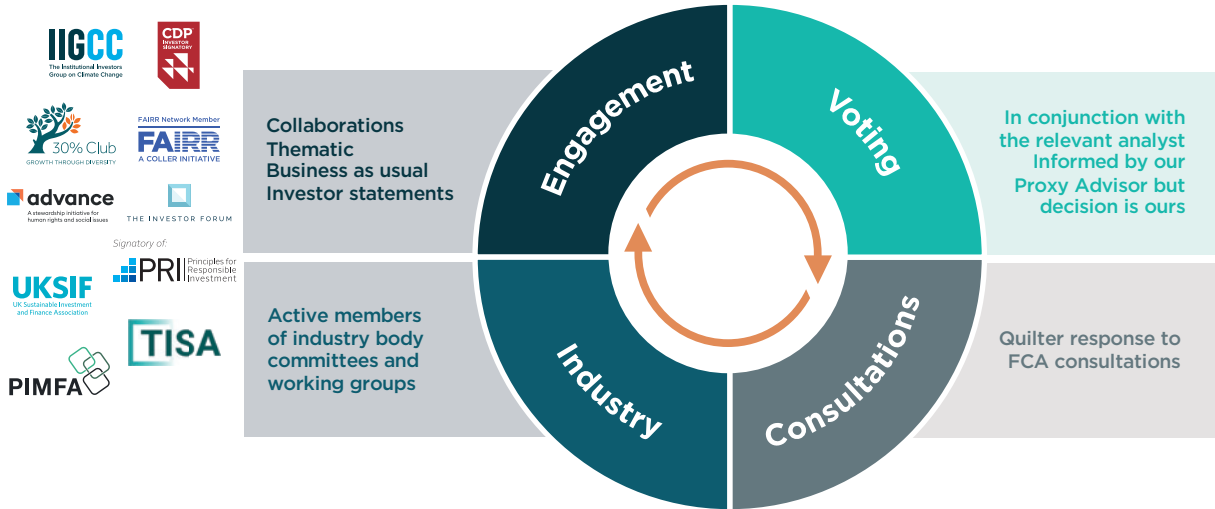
IIGCC
The Institutional Investors Group on Climate Change

CDP
INVESTOR SIGNATORY

30% Club
GROWTH THROUGH DIVERSITY

FAIRR Network Member
FAIRR
A COLLER INITIATIVE

advance
A stewardship initiative for human rights and social issues

THE INVESTOR FORUM

Signatory of:
PRI Principles for Responsible Investment

UKSIF
UK Sustainable Investment and Finance Association

TISA

PIMFA

Collaborations
Thematic
Business as usual
Investor statements

Engagement

Voting

In conjunction with the relevant analyst
Informed by our Proxy Advisor but decision is ours

Active members of industry body committees and working groups

Industry

Consultations

Quilter response to FCA consultations